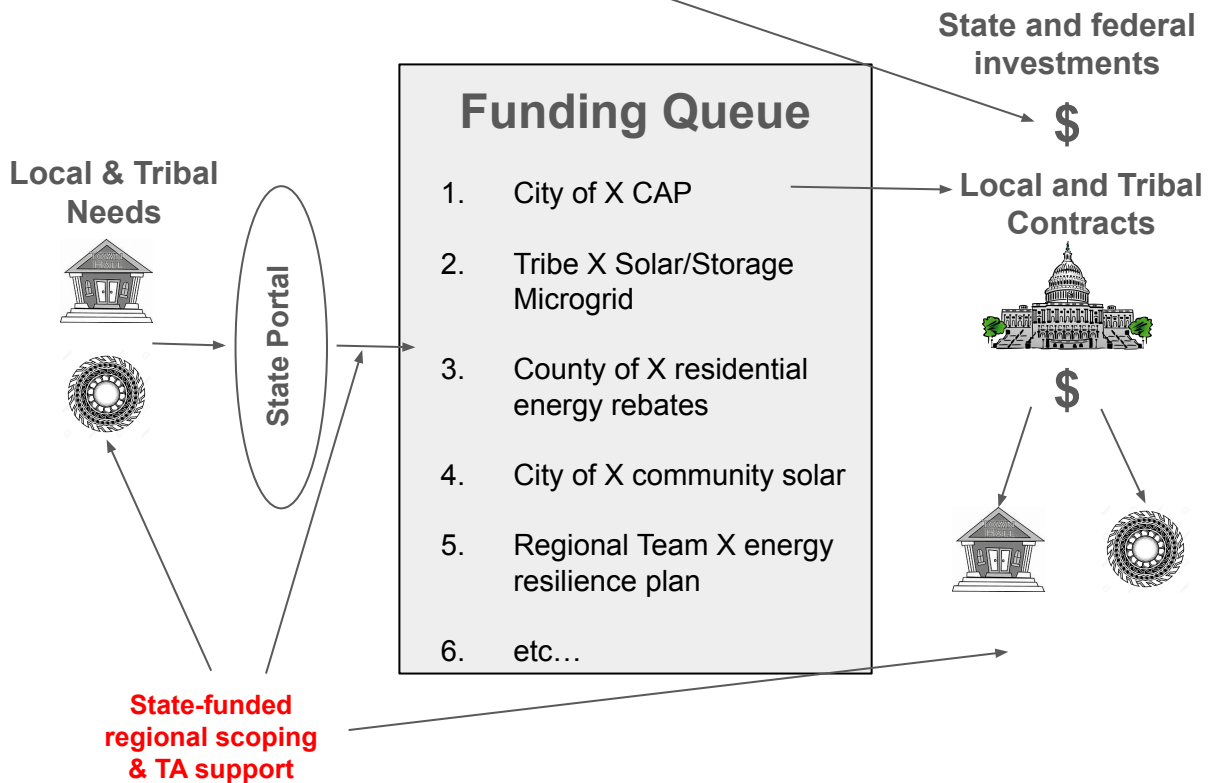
State and federal investments

$

Local & Tribal Needs

State Portal

Funding Queue

1. City of X CAP

2. Tribe X Solar/Storage Microgrid

3. County of X residential energy rebates

4. City of X community solar

5. Regional Team X energy resilience plan

6. etc…

Local and Tribal Contracts

$

State-funded regional scoping & TA support